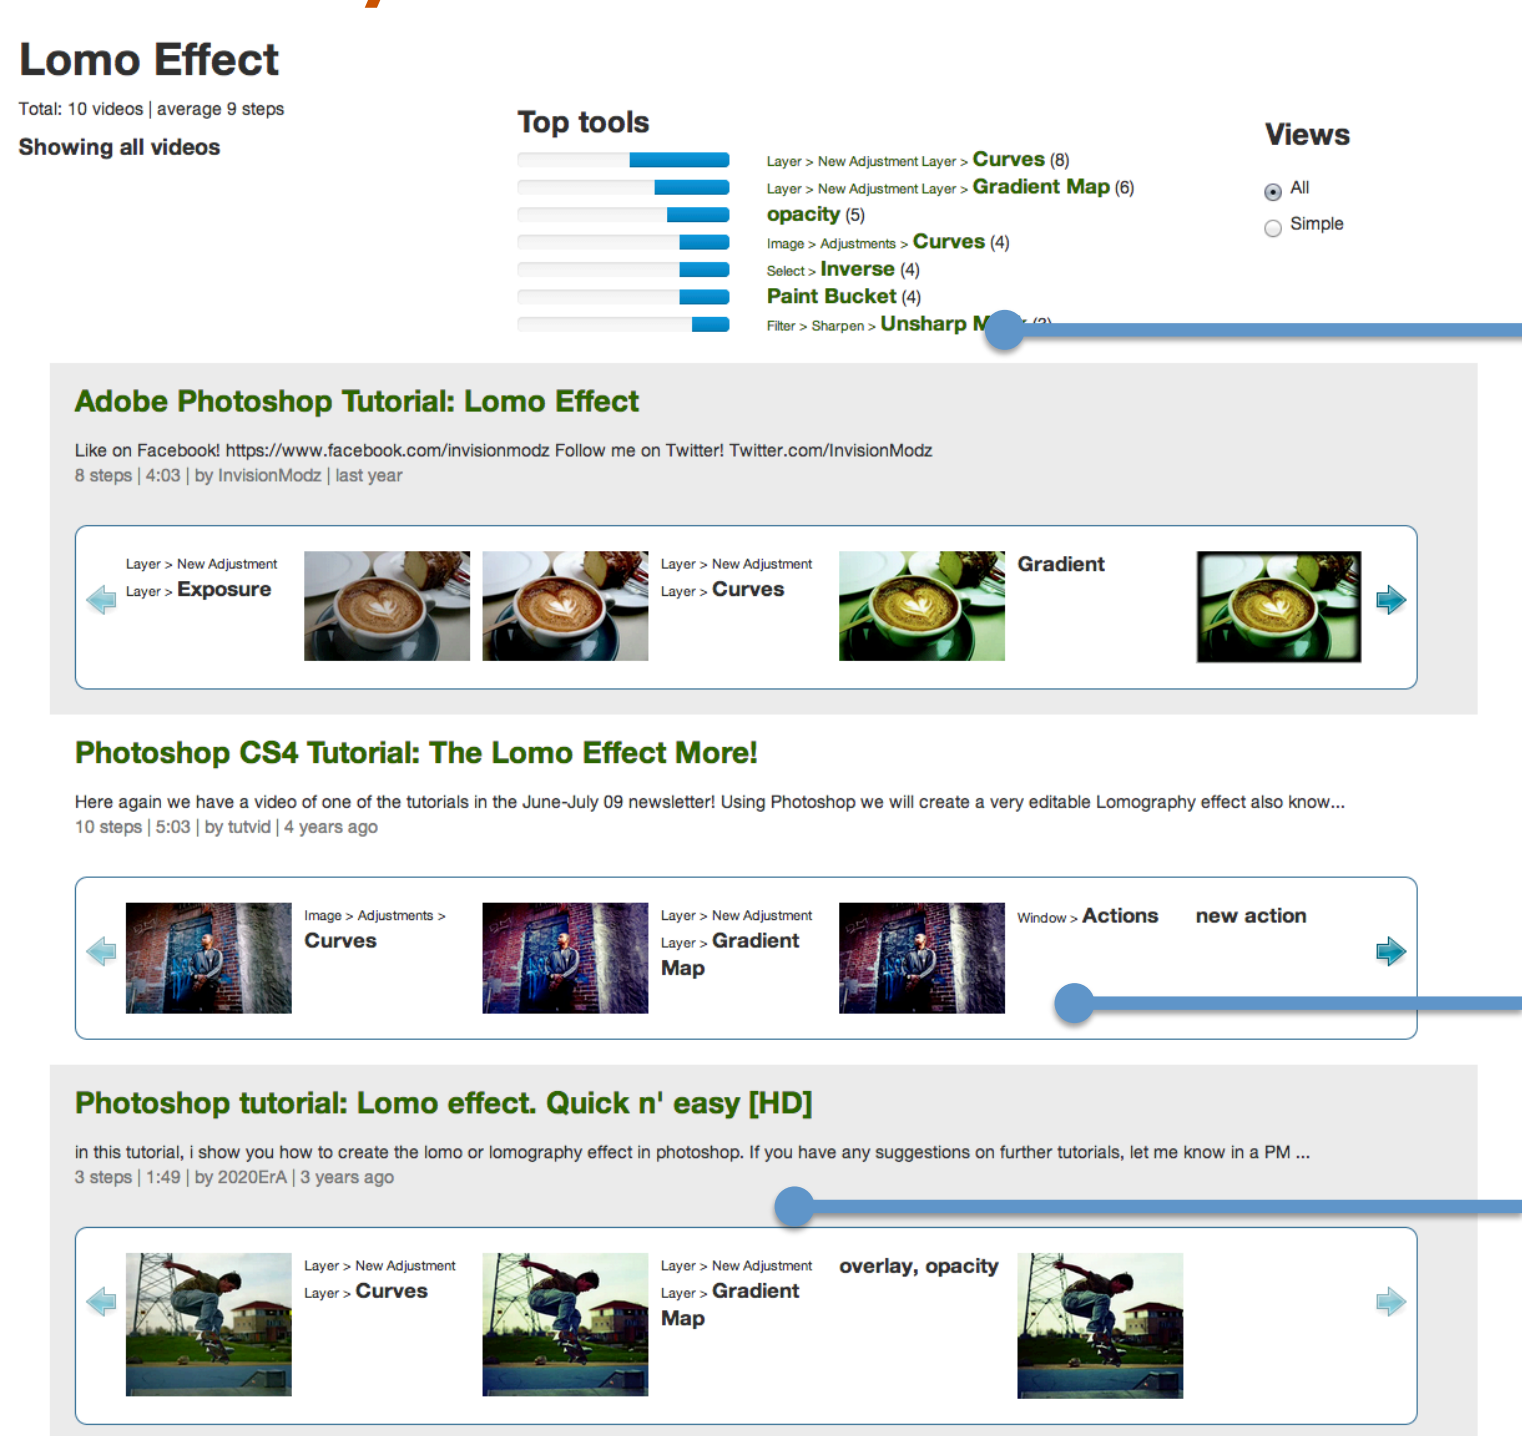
Lomo Effect

Total: 10 videos | average 9 steps

Showing all videos

Top tools

Layer > New Adjustment Layer > Curves (8)
Layer > New Adjustment Layer > Gradient Map (6)
opacity (5)
Image > Adjustments > Curves (4)
Select > Inverse (4)
Paint Bucket (4)
Filter > Sharpen > Unsharp M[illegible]

Views

All
Simple

Adobe Photoshop Tutorial: Lomo Effect

Like on Facebook! https://www.facebook.com/invisionmodz Follow me on Twitter! Twitter.com/InvisionModz
8 steps | 4:03 | by InvisionModz | last year

Layer > New Adjustment Layer > Exposure
Layer > New Adjustment Layer > Curves
Gradient

Photoshop CS4 Tutorial: The Lomo Effect More!

Here again we have a video of one of the tutorials in the June-July 09 newsletter! Using Photoshop we will create a very editable Lomography effect also know...
10 steps | 5:03 | by tutvid | 4 years ago

Image > Adjustments > Curves
Layer > New Adjustment Layer > Gradient Map
Window > Actions
new action

Photoshop tutorial: Lomo effect. Quick n' easy [HD]

in this tutorial, i show you how to create the lomo or lomography effect in photoshop. If you have any suggestions on further tutorials, let me know in a PM ...
3 steps | 1:49 | by 2020ErA | 3 years ago

Layer > New Adjustment Layer > Curves
Layer > New Adjustment Layer > Gradient Map
overlay, opacity